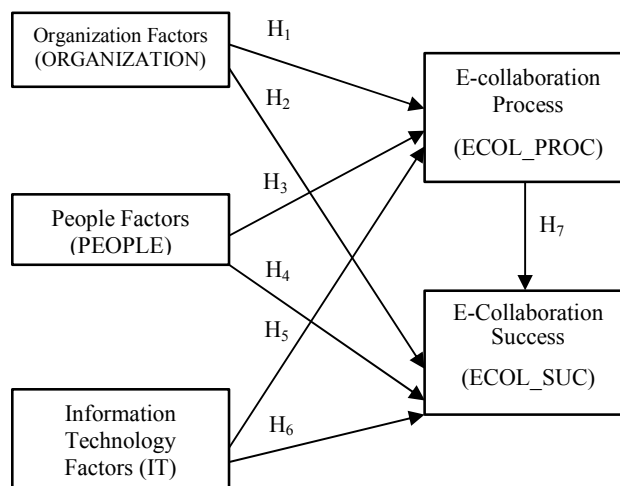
Organization Factors (ORGANIZATION)

$H_1$

$H_2$

E-collaboration Process

(ECOL_PROC)

$H_3$

People Factors (PEOPLE)

$H_7$

$H_4$

$H_5$

E-Collaboration Success

(ECOL_SUC)

Information Technology Factors (IT)

$H_6$